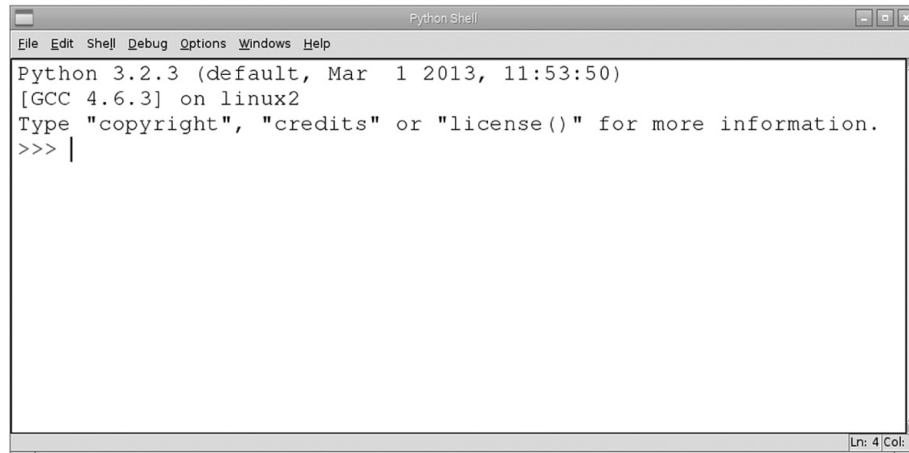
Python Shell

File Edit Shell Debug Options Windows Help

Python 3.2.3 (default, Mar 1 2013, 11:53:50)
[GCC 4.6.3] on linux2
Type "copyright", "credits" or "license()" for more information.
>>>

Ln: 4 Col: